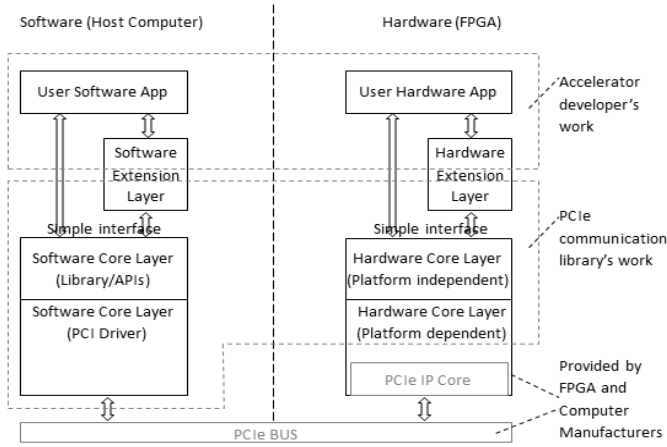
Software (Host Computer)

Hardware (FPGA)

User Software App

Software Extension Layer

Simple interface

Software Core Layer (Library/APIs)

Software Core Layer (PCI Driver)

User Hardware App

Hardware Extension Layer

Simple interface

Hardware Core Layer (Platform independent)

Hardware Core Layer (Platform dependent)

PCIe IP Core

PCIe BUS

Accelerator developer's work

PCIe communication library's work

Provided by FPGA and Computer Manufacturers